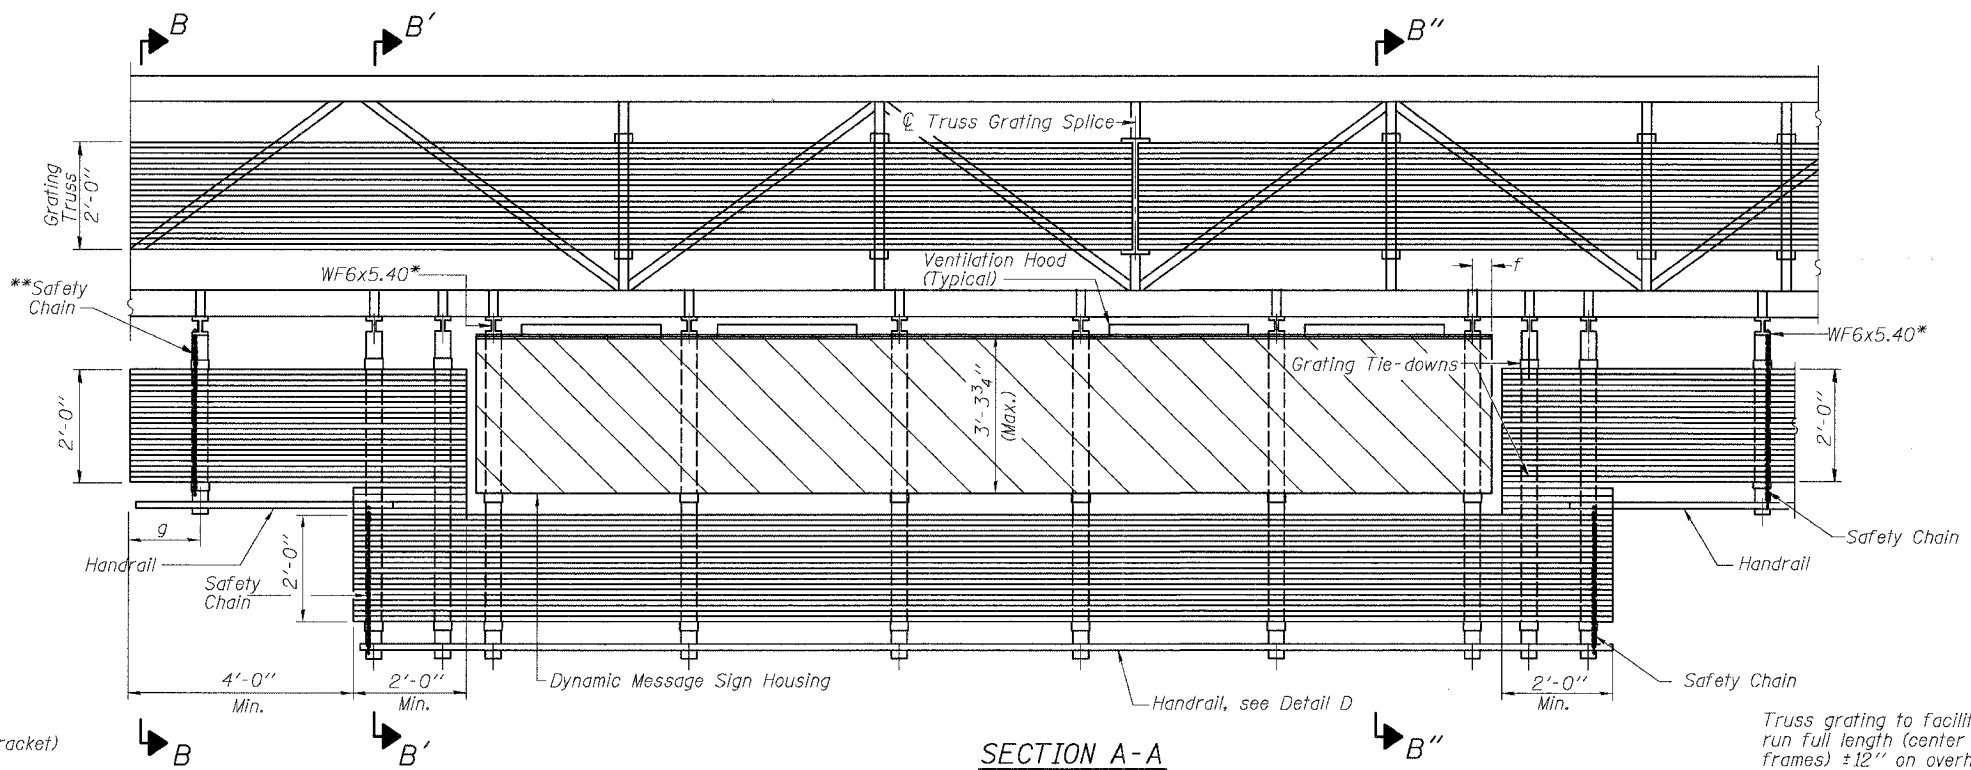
B
B′
B″

℄ Truss Grating Splice

Grating Truss 2′-0″

**Safety Chain

WF6x5.40*

Ventilation Hood (Typical)

f

WF6x5.40*

Grating Tie-downs

2′-0″

3′-3¾″ (Max.)

2′-0″

g

Handrail

Safety Chain

2′-0″

Safety Chain

Handrail

4′-0″ Min.

2′-0″ Min.

Dynamic Message Sign Housing

Handrail, see Detail D

2′-0″ Min.

Safety Chain

racket)

B
B′
SECTION A-A
B″

Truss grating to facili
run full length (center
frames) ±12″ on overh